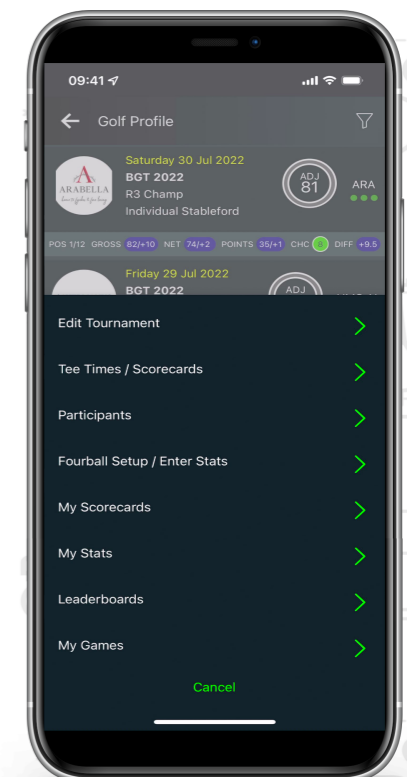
09:41

Golf Profile

ARABELLA

Saturday 30 Jul 2022
BGT 2022
R3 Champ
Individual Stableford

ADJ 81

ARA

POS 1/12 GROSS 82/+10 NET 74/+2 POINTS 35/+1 CHC 8 DIFF +9.5

Friday 29 Jul 2022
BGT 2022

ADJ

Edit Tournament

Tee Times / Scorecards

Participants

Fourball Setup / Enter Stats

My Scorecards

My Stats

Leaderboards

My Games

Cancel